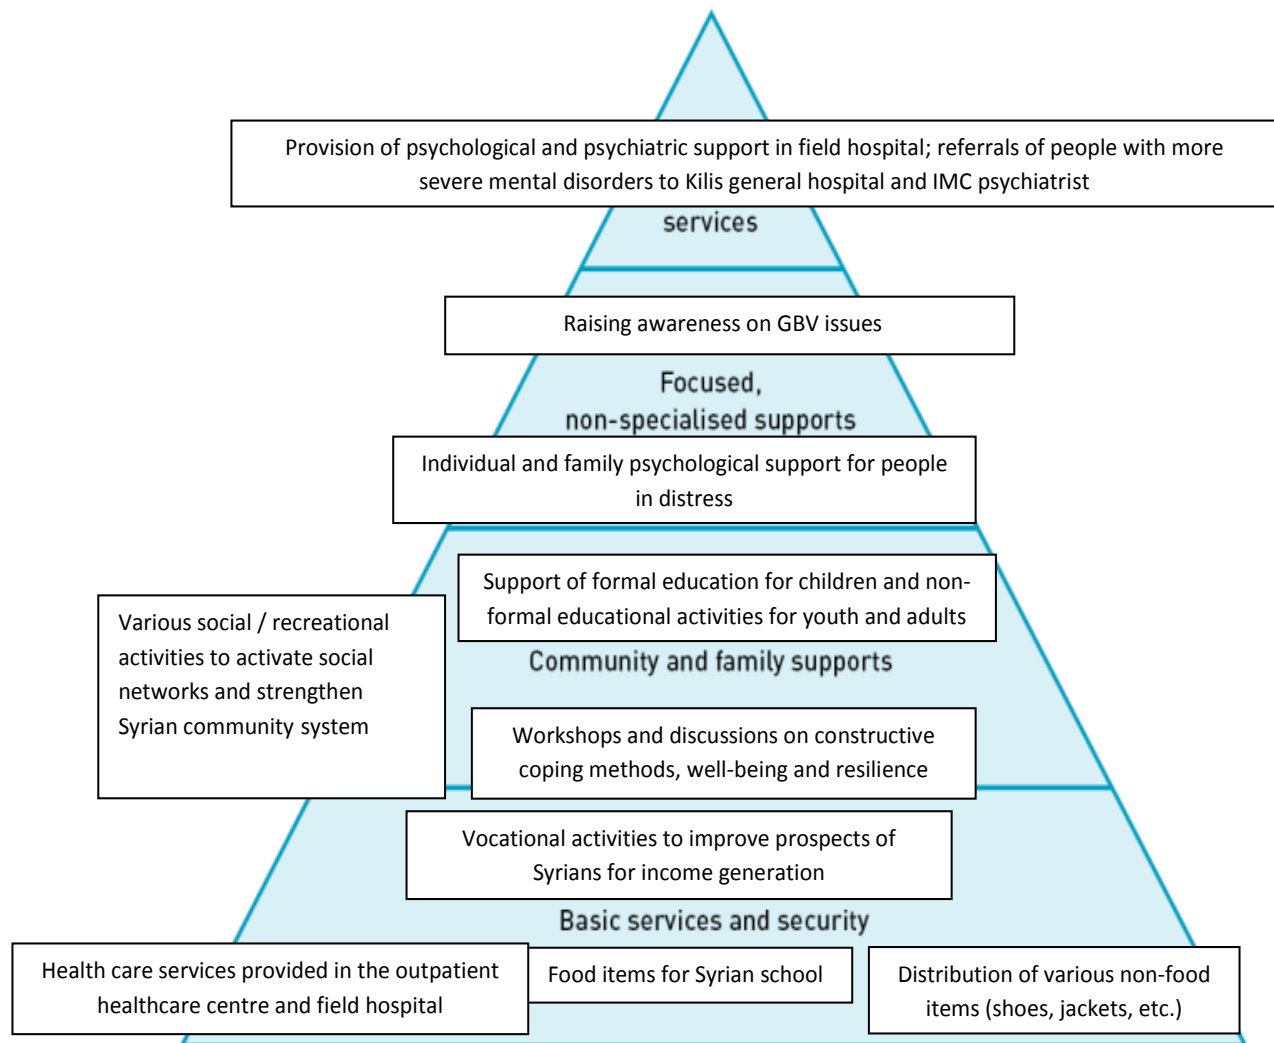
Provision of psychological and psychiatric support in field hospital; referrals of people with more severe mental disorders to Kilis general hospital and IMC psychiatrist

services

Raising awareness on GBV issues

Focused, non-specialised supports

Individual and family psychological support for people in distress

Support of formal education for children and non-formal educational activities for youth and adults

Various social / recreational activities to activate social networks and strengthen Syrian community system

Community and family supports

Workshops and discussions on constructive coping methods, well-being and resilience

Vocational activities to improve prospects of Syrians for income generation

Basic services and security

Health care services provided in the outpatient healthcare centre and field hospital

Food items for Syrian school

Distribution of various non-food items (shoes, jackets, etc.)